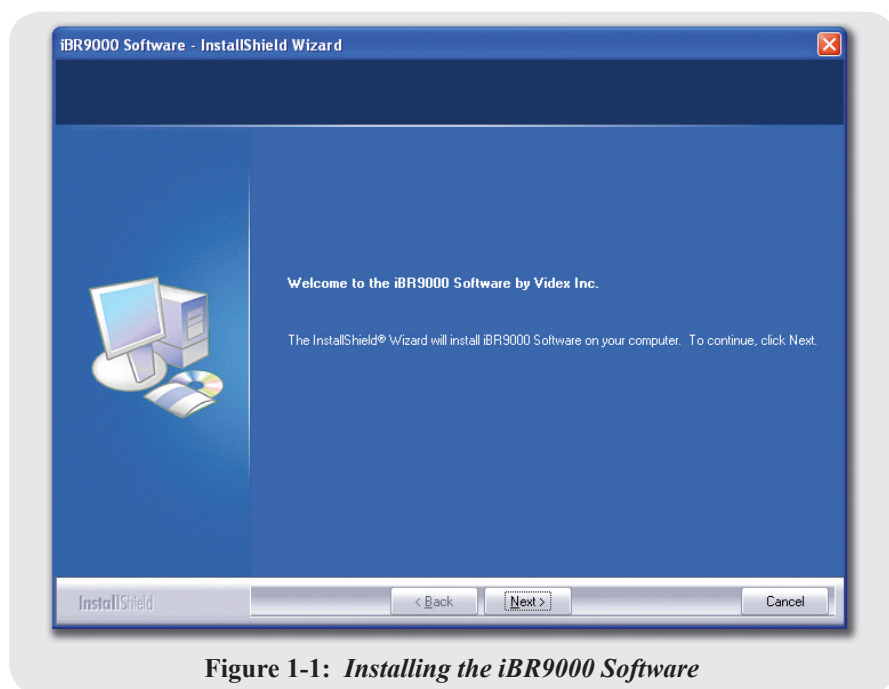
iBR9000 Software - InstallShield Wizard

Welcome to the iBR9000 Software by Videx Inc.

The InstallShield® Wizard will install iBR9000 Software on your computer. To continue, click Next.

InstallShield

< Back

Next >

Cancel

Figure 1-1: Installing the iBR9000 Software